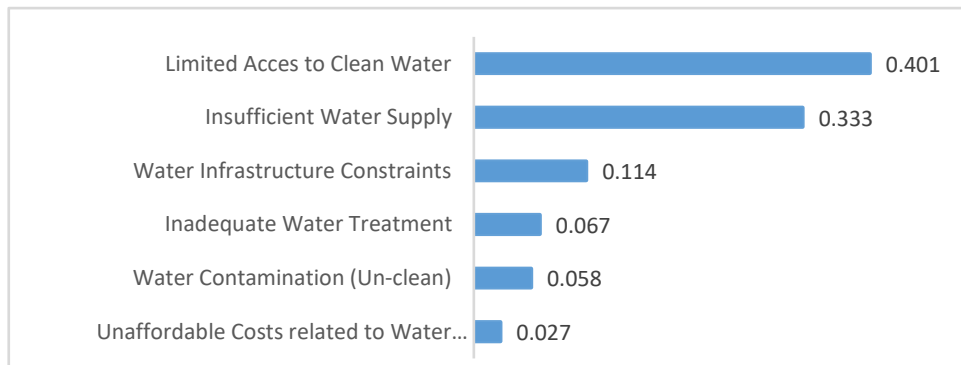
| Category | Value |
|---|---|
| Limited Acces to Clean Water | 0.401 |
| Insufficient Water Supply | 0.333 |
| Water Infrastructure Constraints | 0.114 |
| Inadequate Water Treatment | 0.067 |
| Water Contamination (Un-clean) | 0.058 |
| Unaffordable Costs related to Water… | 0.027 |